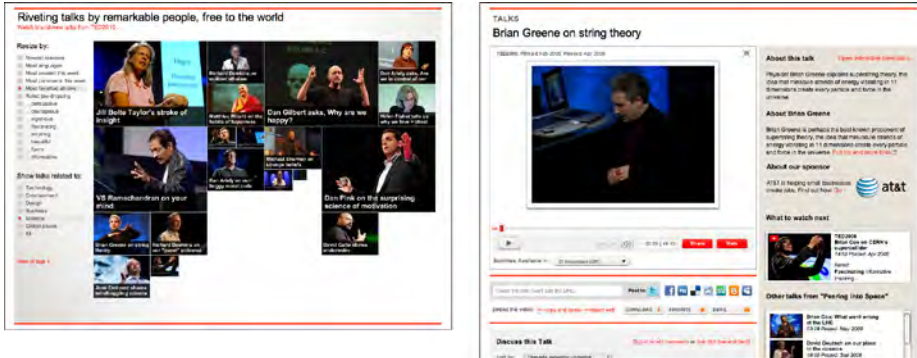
Riveting talks by remarkable people, free to the world

Watch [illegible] talks from TED2010

Resize by:

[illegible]

Show talks related to:

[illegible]

Jill Bolte Taylor's stroke of insight

Dan Gilbert asks, Why are we happy?

VS Ramachandran on your mind

Dan Pink on the surprising science of motivation

Brian Greene on string theory

TALKS

Brian Greene on string theory

About this talk

About Brian Greene

About our sponsor

at&t

What to watch next

Other talks from "Peering into Space"

Discuss this Talk